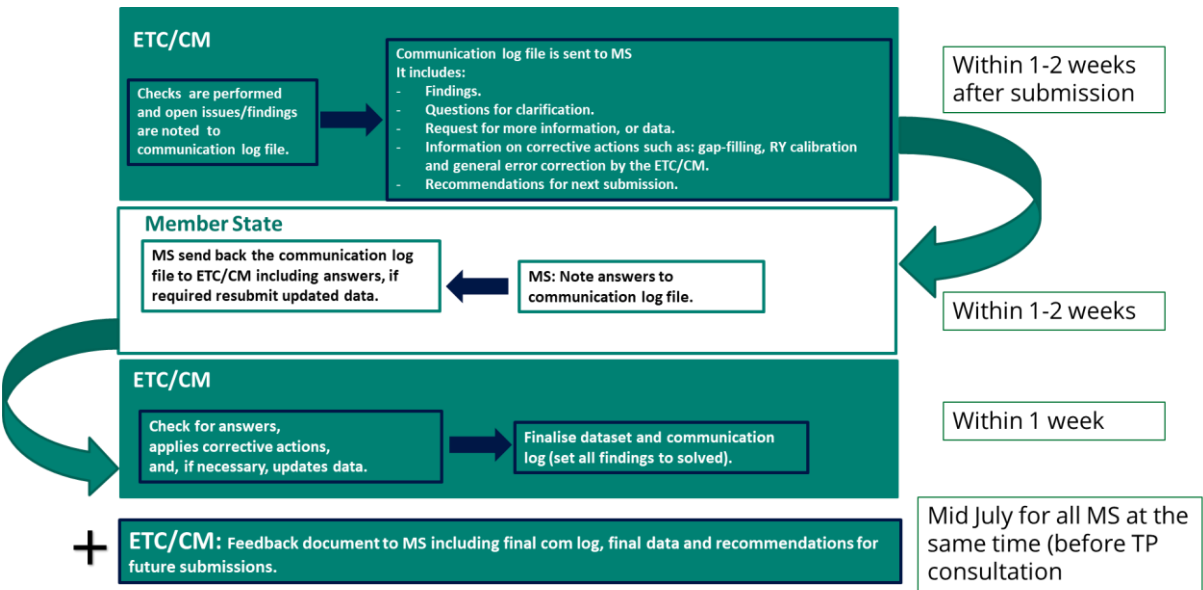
ETC/CM

Checks are performed and open issues/findings are noted to communication log file.

Communication log file is sent to MS
It includes:
- Findings.
- Questions for clarification.
- Request for more information, or data.
- Information on corrective actions such as: gap-filling, RY calibration and general error correction by the ETC/CM.
- Recommendations for next submission.

Within 1-2 weeks after submission

Member State

MS send back the communication log file to ETC/CM including answers, if required resubmit updated data.

MS: Note answers to communication log file.

Within 1-2 weeks

ETC/CM

Check for answers, applies corrective actions, and, if necessary, updates data.

Finalise dataset and communication log (set all findings to solved).

Within 1 week

+ ETC/CM: Feedback document to MS including final com log, final data and recommendations for future submissions.

Mid July for all MS at the same time (before TP consultation